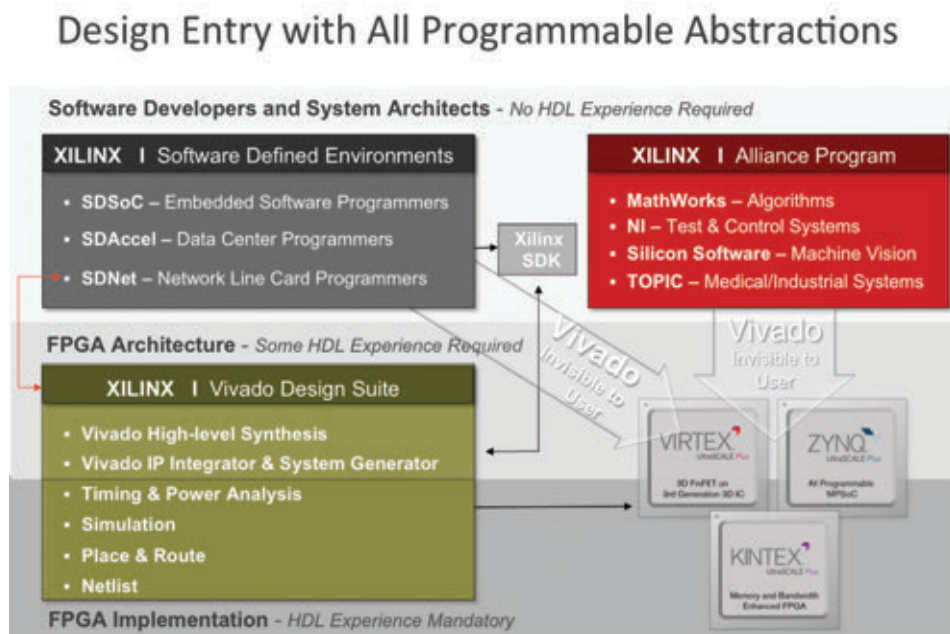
Design Entry with All Programmable Abstractions

Software Developers and System Architects - No HDL Experience Required

XILINX I Software Defined Environments

• SDSoC – Embedded Software Programmers
• SDAccel – Data Center Programmers
• SDNet – Network Line Card Programmers

Xilinx SDK

XILINX I Alliance Program

• MathWorks – Algorithms
• NI – Test & Control Systems
• Silicon Software – Machine Vision
• TOPIC – Medical/Industrial Systems

Vivado Invisible to User

Vivado Invisible to User

FPGA Architecture - Some HDL Experience Required

XILINX I Vivado Design Suite

• Vivado High-level Synthesis
• Vivado IP Integrator & System Generator
• Timing & Power Analysis
• Simulation
• Place & Route
• Netlist

VIRTEX UltraSCALE Plus
3D FinFET on 3rd Generation 3D IC

ZYNQ UltraSCALE Plus
All Programmable MPSoC

KINTEX UltraSCALE Plus
Memory and Bandwidth Enhanced FPGA

FPGA Implementation - HDL Experience Mandatory